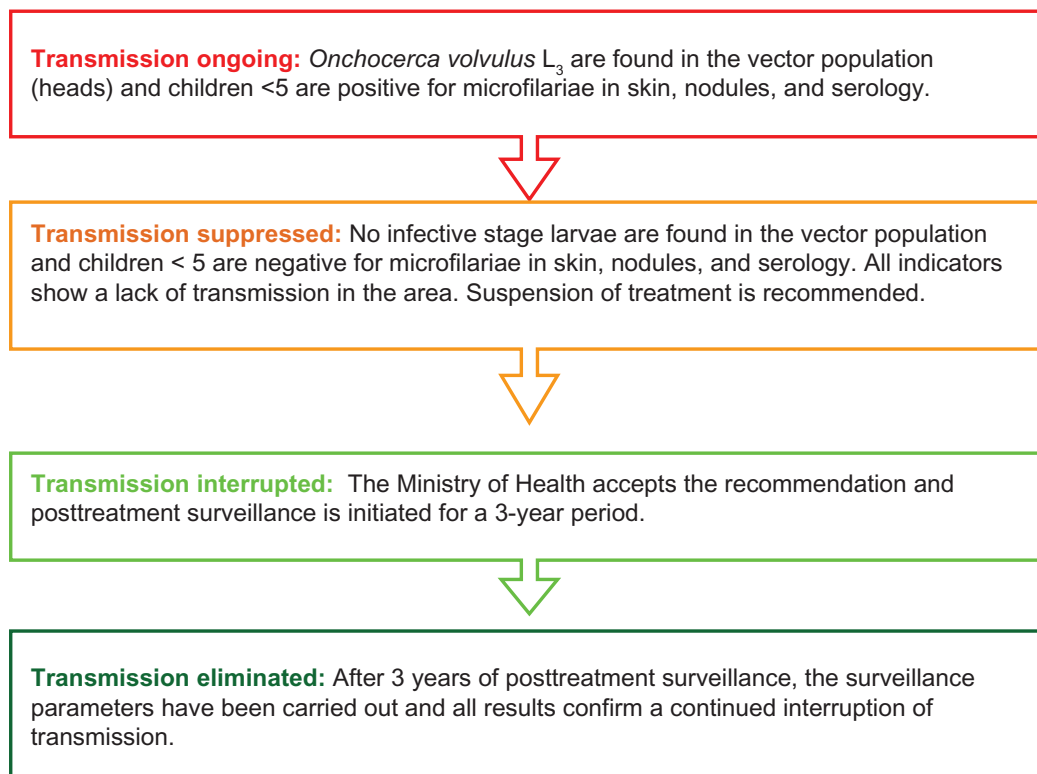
**Transmission ongoing:** *Onchocerca volvulus* $L_3$ are found in the vector population (heads) and children <5 are positive for microfilariae in skin, nodules, and serology.

**Transmission suppressed:** No infective stage larvae are found in the vector population and children < 5 are negative for microfilariae in skin, nodules, and serology. All indicators show a lack of transmission in the area. Suspension of treatment is recommended.

**Transmission interrupted:** The Ministry of Health accepts the recommendation and posttreatment surveillance is initiated for a 3-year period.

**Transmission eliminated:** After 3 years of posttreatment surveillance, the surveillance parameters have been carried out and all results confirm a continued interruption of transmission.